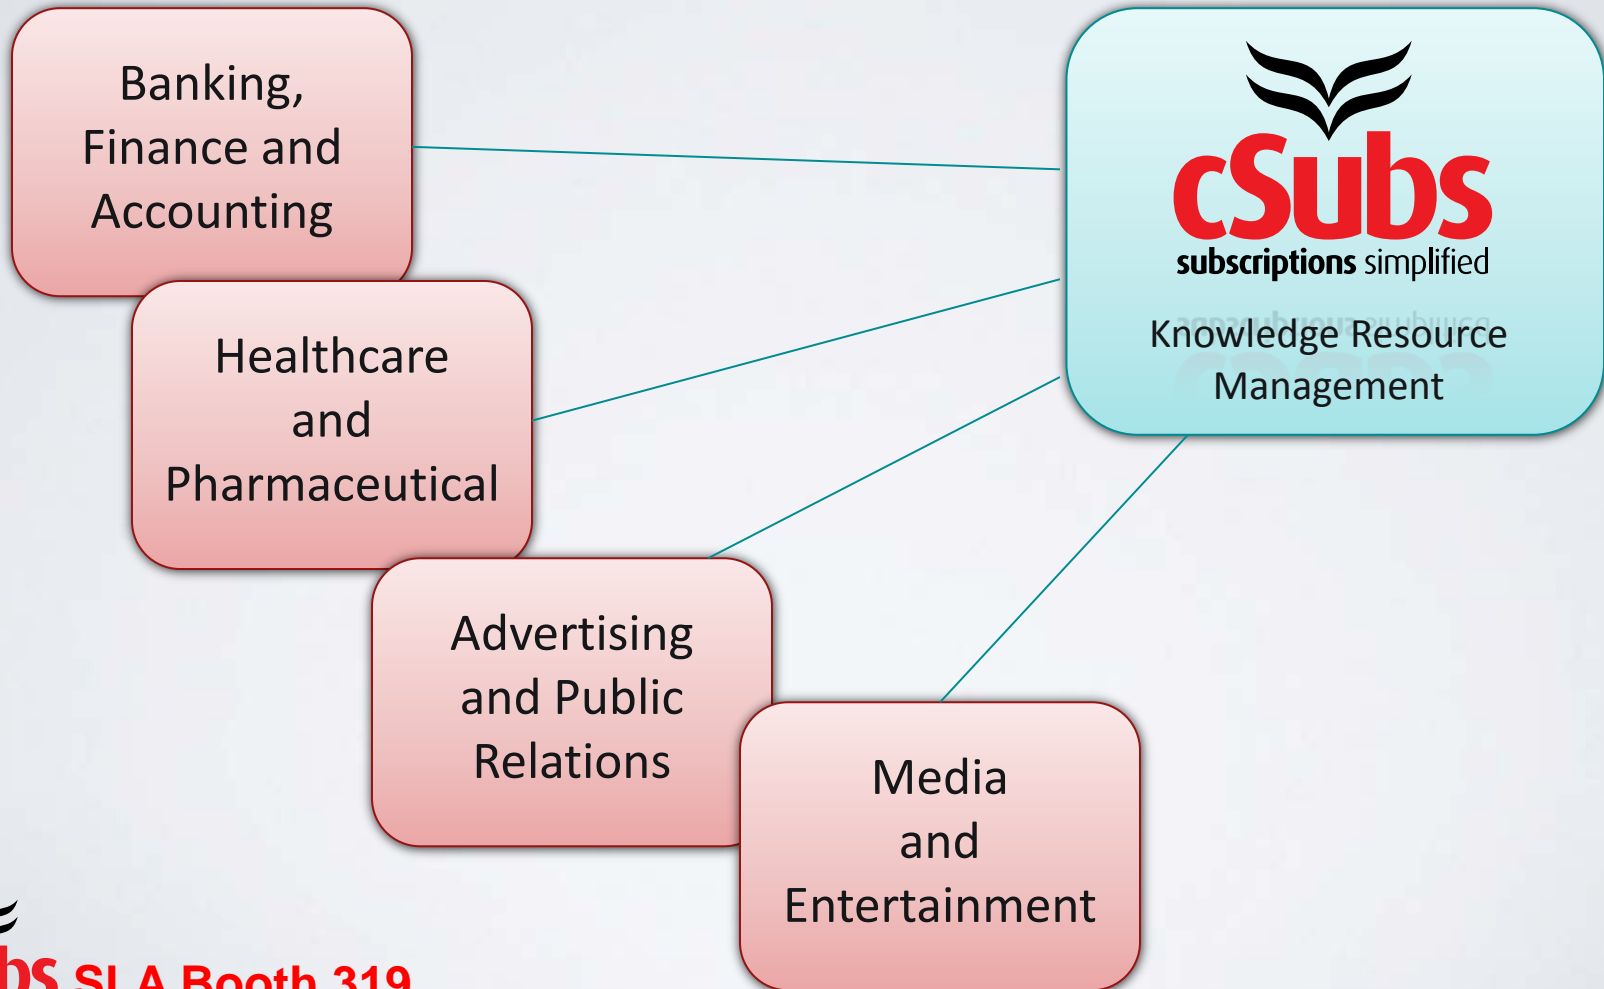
Banking, Finance and Accounting

Healthcare and Pharmaceutical

Advertising and Public Relations

Media and Entertainment

cSubs
subscriptions simplified
Knowledge Resource Management

bs SLA Booth 319